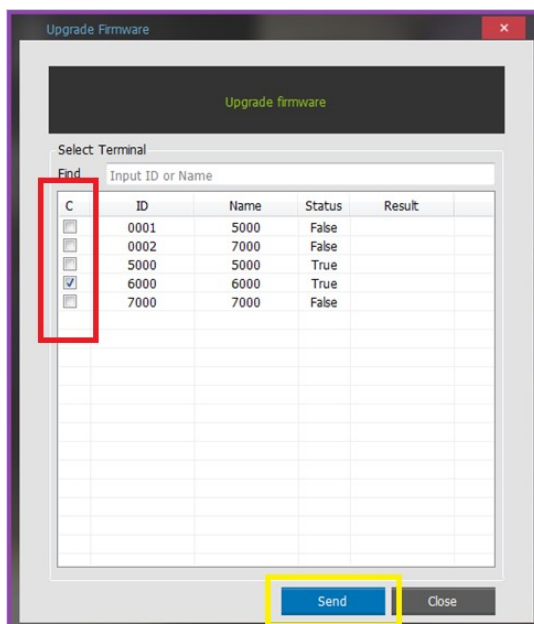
Upgrade Firmware

Upgrade firmware

Select Terminal

Find Input ID or Name

| C | ID | Name | Status | Result |
|---|---|---|---|---|
| ☐ | 0001 | 5000 | False | |
| ☐ | 0002 | 7000 | False | |
| ☐ | 5000 | 5000 | True | |
| ☑ | 6000 | 6000 | True | |
| ☐ | 7000 | 7000 | False | |

Send Close